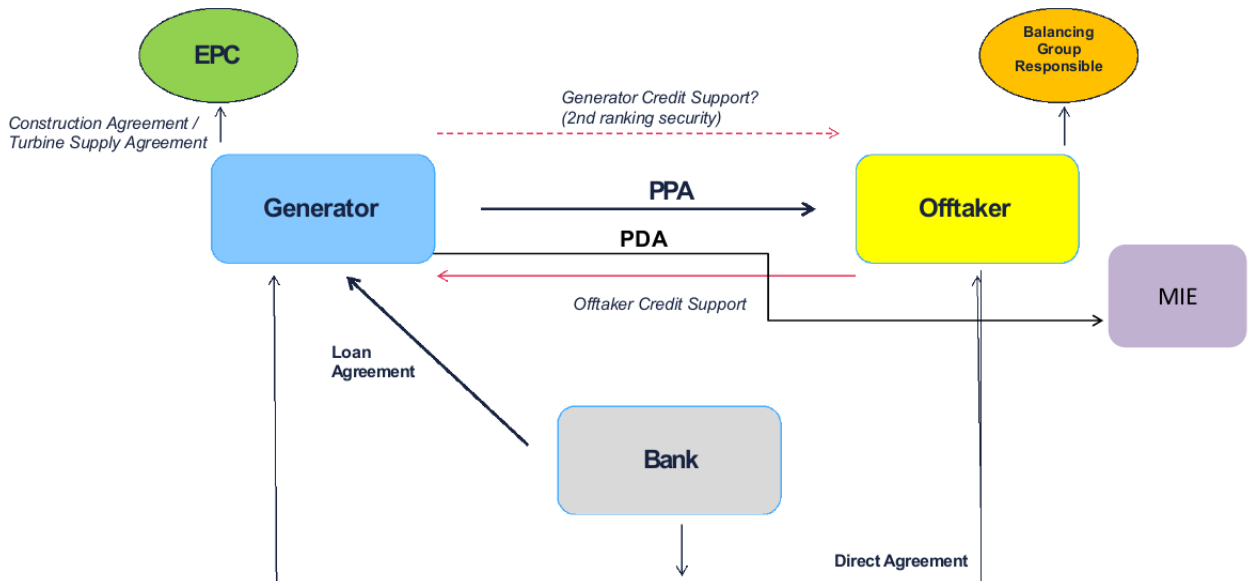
EPC

Balancing Group Responsible

Construction Agreement / Turbine Supply Agreement

Generator Credit Support? (2nd ranking security)

Generator

PPA

Offtaker

PDA

MIE

Offtaker Credit Support

Loan Agreement

Bank

Direct Agreement